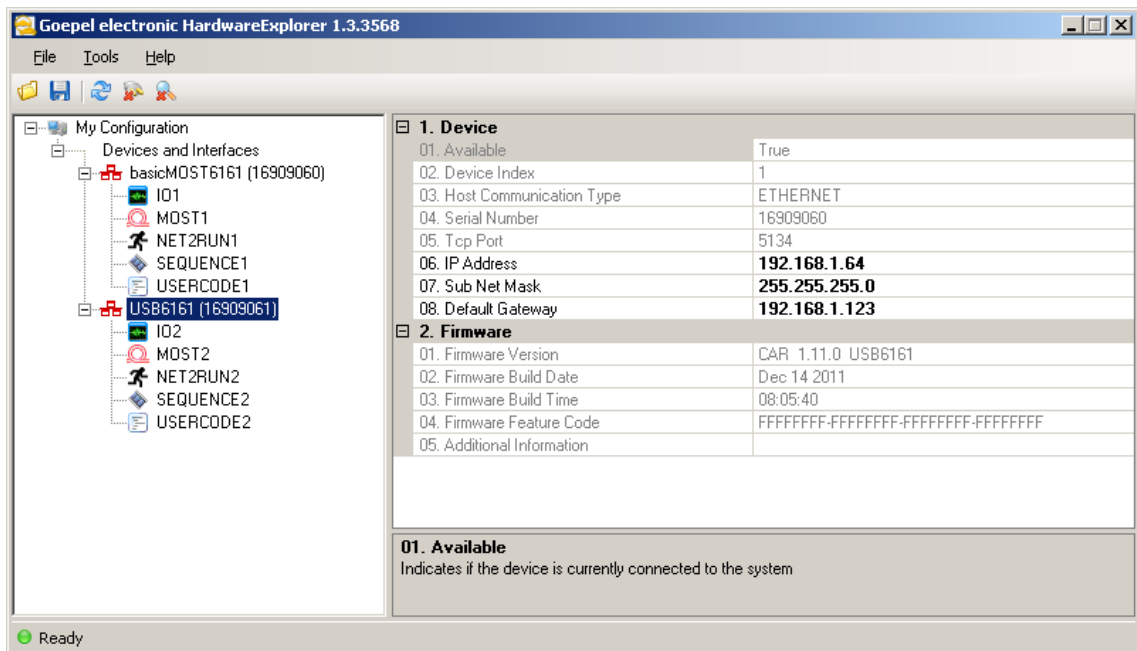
Goepel electronic HardwareExplorer 1.3.3568

File Tools Help

My Configuration
Devices and Interfaces
basicMOST6161 (16909060)
IO1
MOST1
NET2RUN1
SEQUENCE1
USERCODE1
USB6161 (16909061)
IO2
MOST2
NET2RUN2
SEQUENCE2
USERCODE2

1. Device

| | |
|---|---|
| 01. Available | True |
| 02. Device Index | 1 |
| 03. Host Communication Type | ETHERNET |
| 04. Serial Number | 16909060 |
| 05. Tcp Port | 5134 |
| 06. IP Address | 192.168.1.64 |
| 07. Sub Net Mask | 255.255.255.0 |
| 08. Default Gateway | 192.168.1.123 |

2. Firmware

| | |
|---|---|
| 01. Firmware Version | CAR 1.11.0 USB6161 |
| 02. Firmware Build Date | Dec 14 2011 |
| 03. Firmware Build Time | 08:05:40 |
| 04. Firmware Feature Code | FFFFFFFF-FFFFFFFF-FFFFFFFF-FFFFFFFF |
| 05. Additional Information | |

01. Available
Indicates if the device is currently connected to the system

Ready